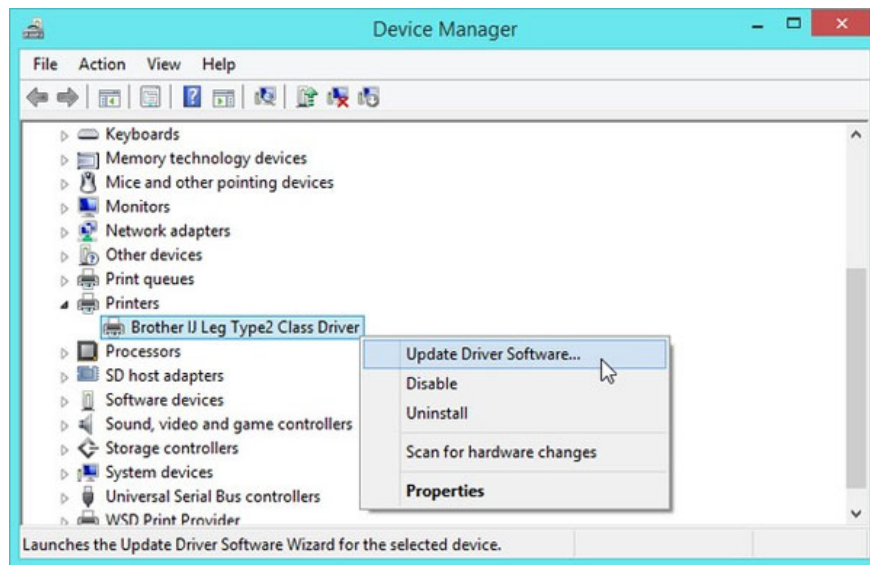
Device Manager

File Action View Help

Keyboards
Memory technology devices
Mice and other pointing devices
Monitors
Network adapters
Other devices
Print queues
Printers
Brother IJ Leg Type2 Class Driver
Processors
SD host adapters
Software devices
Sound, video and game controllers
Storage controllers
System devices
Universal Serial Bus controllers
WSD Print Provider

Update Driver Software...
Disable
Uninstall
Scan for hardware changes
Properties

Launches the Update Driver Software Wizard for the selected device.